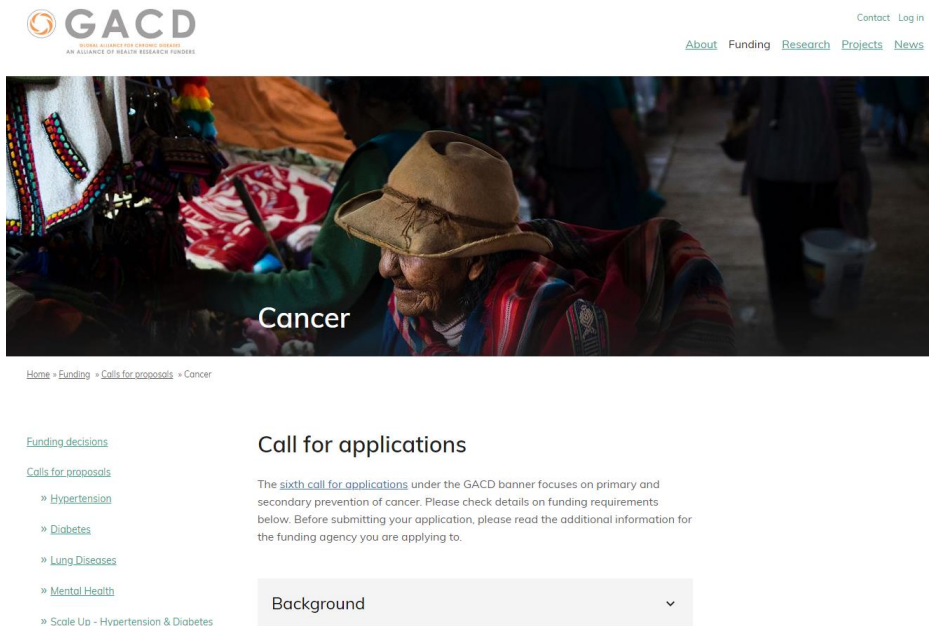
GACD
GLOBAL ALLIANCE FOR CHRONIC DISEASES
AN ALLIANCE OF HEALTH RESEARCH FUNDERS

Contact Log in

About Funding Research Projects News

Cancer

Home » Funding » Calls for proposals » Cancer

Funding decisions

Calls for proposals

» Hypertension

» Diabetes

» Lung Diseases

» Mental Health

» Scale Up - Hypertension & Diabetes

Call for applications

The sixth call for applications under the GACD banner focuses on primary and secondary prevention of cancer. Please check details on funding requirements below. Before submitting your application, please read the additional information for the funding agency you are applying to.

Background